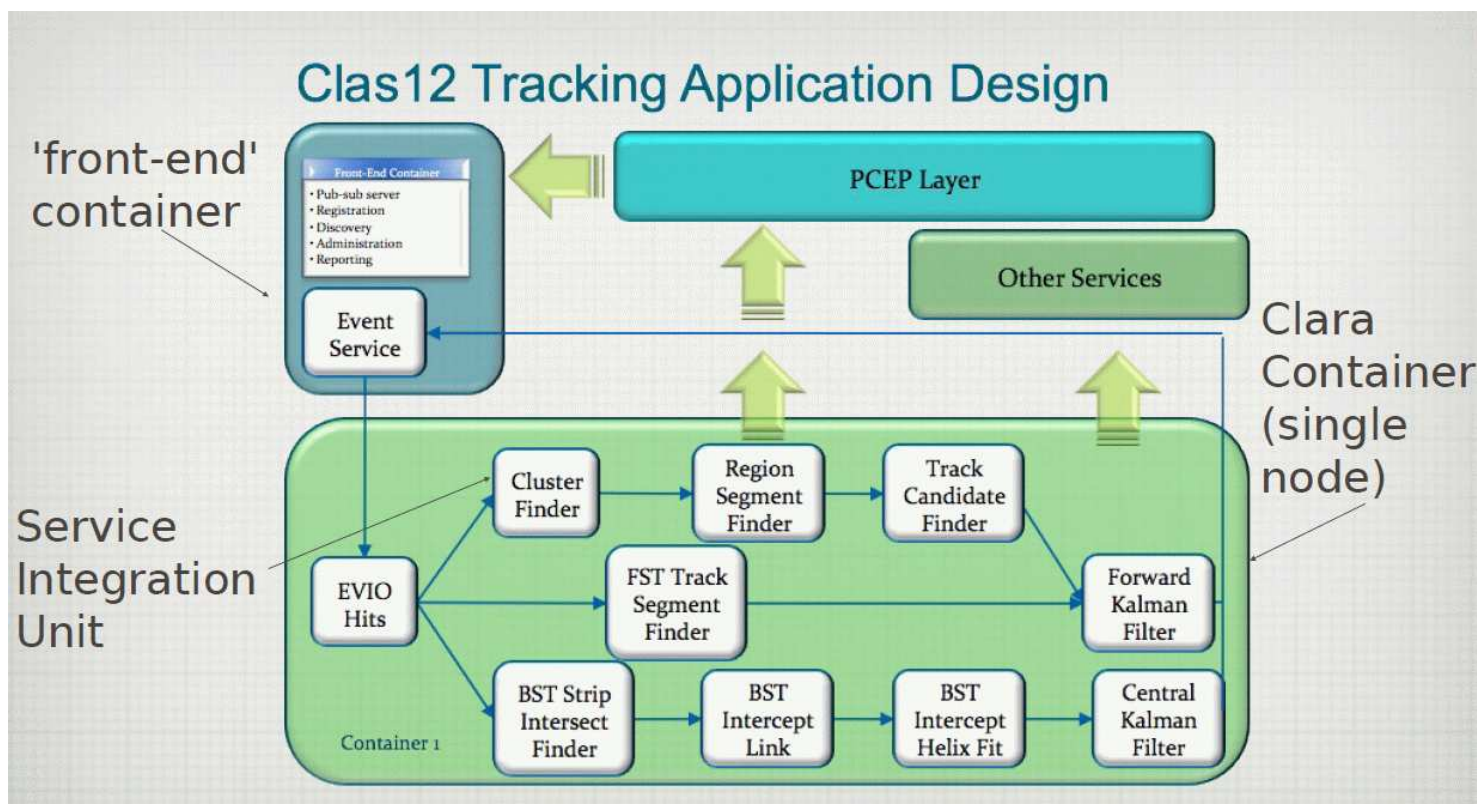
Clas12 Tracking Application Design

'front-end' container

Front-End Container
• Pub-sub server
• Registration
• Discovery
• Administration
• Reporting

Event Service

PCEP Layer

Other Services

Clara Container (single node)

Service Integration Unit

EVIO Hits

Cluster Finder

Region Segment Finder

Track Candidate Finder

FST Track Segment Finder

Forward Kalman Filter

BST Strip Intersect Finder

BST Intercept Link

BST Intercept Helix Fit

Central Kalman Filter

Container 1